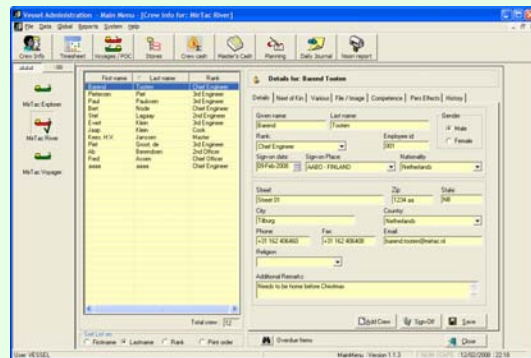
Vessel Administration - Main Menu - [Crew Info for: MirTac River]

File Data Global Reports System Help

Crew Info | Timesheet | Voyages / POC | Stores | Crew cash | Master's Cash | Planning | Daily Journal | Noon report

MirTac Explorer

MirTac River

MirTac Voyager

| First name | Last name | Rank |
|---|---|---|
| Barend | Tooten | Chief Engineer |
| Pietersen | Piet | 3rd Engineer |
| Paul | Paulusen | 3rd Engineer |
| Bert | Node | Chief Engineer |
| Stef | Lagaay | 2nd Engineer |
| Evert | Klein | 3rd Engineer |
| Jaap | Klein | Cook |
| Kees, H.V. | Jansen | Master |
| Piet | Groot, de | 3rd Engineer |
| Ab | Beerenben | 2nd Officer |
| Fred | Aosen | Chief Officer |
| aaaa | aaaa | 3rd Engineer |

Total crew: 12

Sort List on
Firstname Lastname Rank Print order

Details for: Barend Tooten

Details | Next of Kin | Various | File / Image | Competence | Pers Effects | History

Given name: Barend
Last name: Tooten
Gender: Male Female
Rank: Chief Engineer
Employee id: 001
Sign-on date: 09-Feb-2008
Sign-on Place: AABO - FINLAND
Nationality: Netherlands

Street: Street 01
Zip: 1234 aa
State: NB
City: Tilburg
Country: Netherlands
Phone: +31 162 406460
Fax: +31 162 406408
Email: barend.tooten@mirtac.nl
Religion:

Additional Remarks:
Needs to be home before Christmas

Add Crew | Sign-Off | Save

Overdue Items

Close

User: VESSEL    MainMenu Version 1.1.3    12/02/2008 22:18